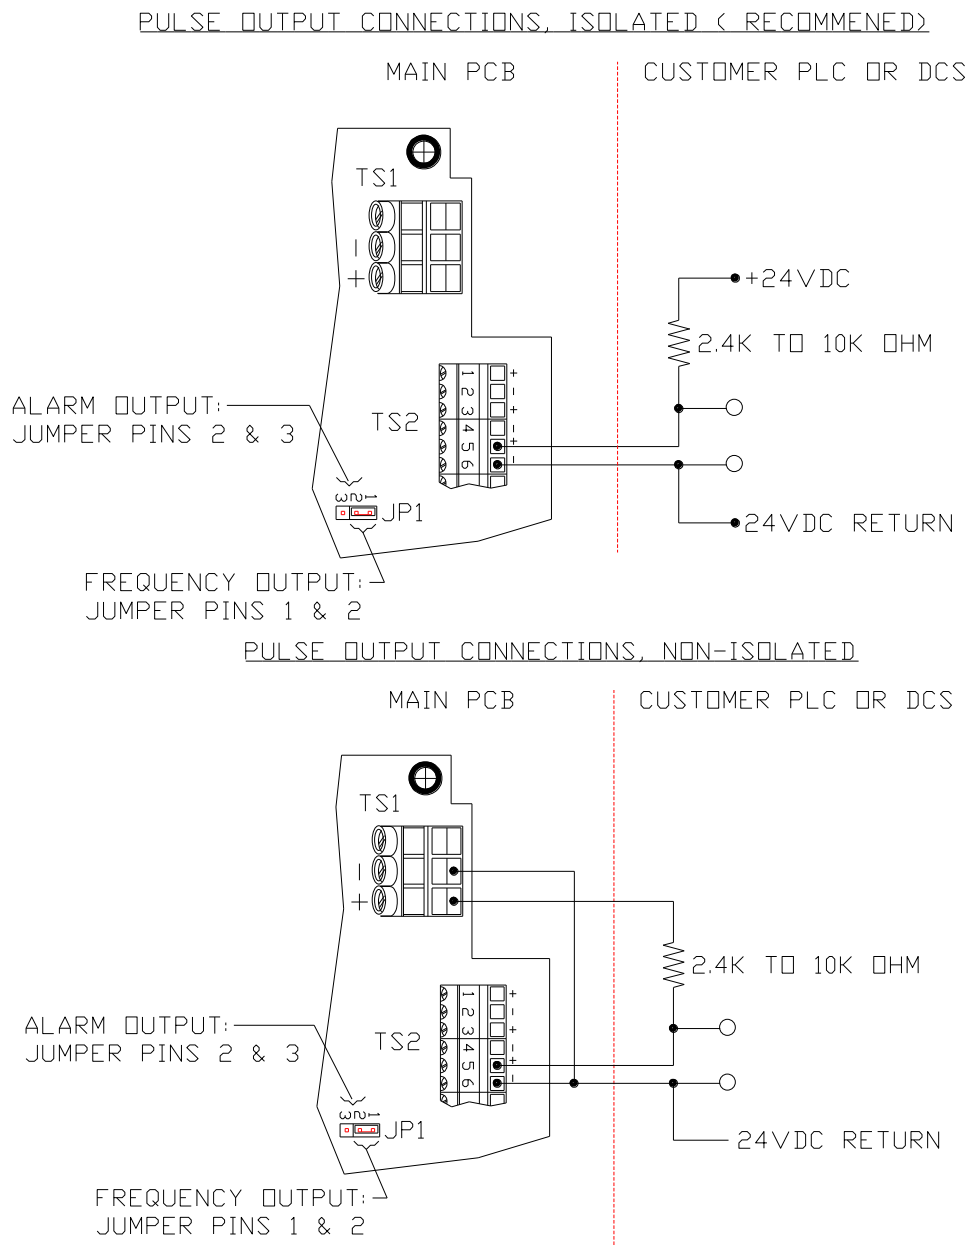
PULSE OUTPUT CONNECTIONS, ISOLATED ( RECOMMENED)

MAIN PCB

CUSTOMER PLC OR DCS

TS1

-
+

+24VDC

2.4K TO 10K OHM

1 2 3 4 5 6

+ - + - + -

ALARM OUTPUT:
JUMPER PINS 2 & 3

TS2

3 2 1
JP1

24VDC RETURN

FREQUENCY OUTPUT:
JUMPER PINS 1 & 2

PULSE OUTPUT CONNECTIONS, NON-ISOLATED

MAIN PCB

CUSTOMER PLC OR DCS

TS1

-
+

2.4K TO 10K OHM

1 2 3 4 5 6

+ - + - + -

ALARM OUTPUT:
JUMPER PINS 2 & 3

TS2

3 2 1
JP1

24VDC RETURN

FREQUENCY OUTPUT:
JUMPER PINS 1 & 2